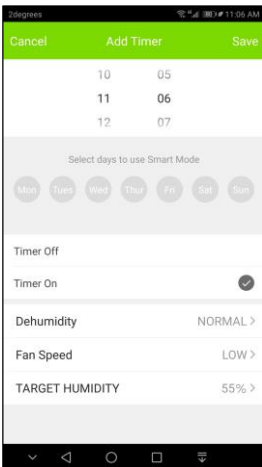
2degrees

11:06 AM

Cancel

Add Timer

Save

10

05

11

06

12

07

Select days to use Smart Mode

Mon

Tues

Wed

Thur

Fri

Sat

Sun

Timer Off

Timer On

Dehumidity

NORMAL >

Fan Speed

LOW >

TARGET HUMIDITY

55% >